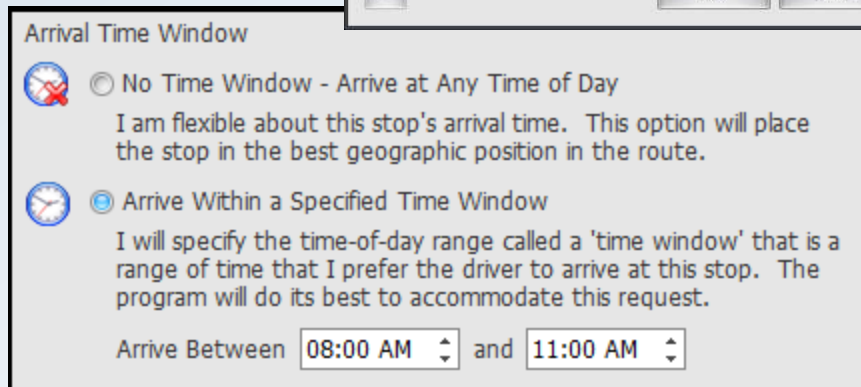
Arrival Time Window

No Time Window - Arrive at Any Time of Day

I am flexible about this stop's arrival time. This option will place the stop in the best geographic position in the route.

Arrive Within a Specified Time Window

I will specify the time-of-day range called a 'time window' that is a range of time that I prefer the driver to arrive at this stop. The program will do its best to accommodate this request.

Arrive Between 08:00 AM and 11:00 AM